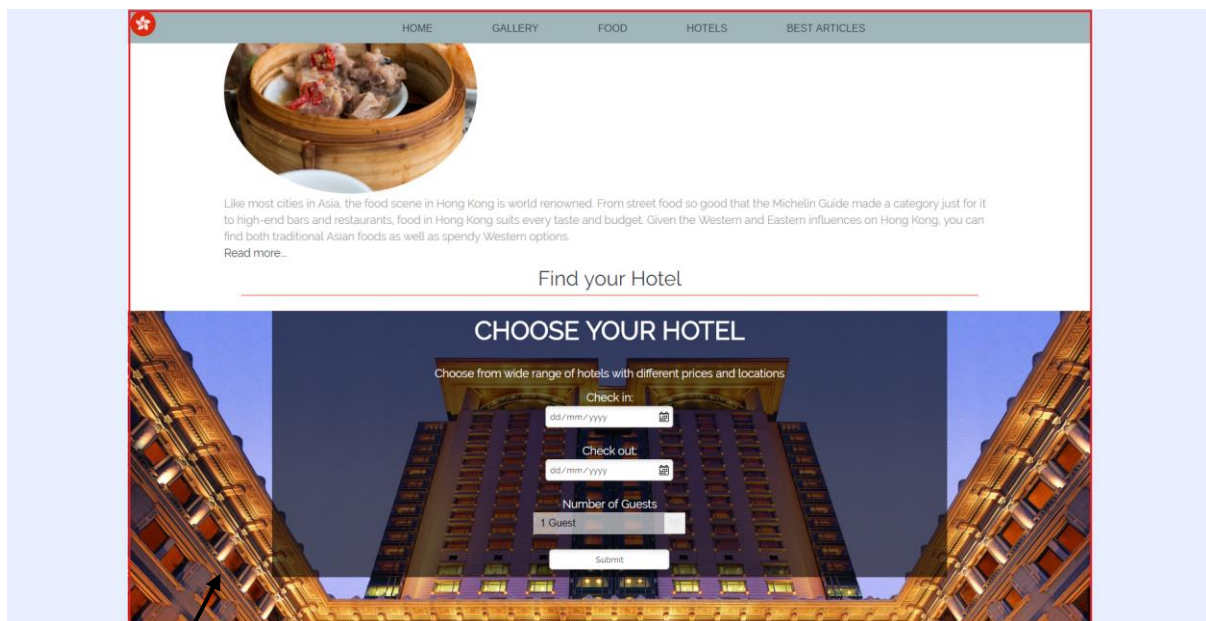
HOME GALLERY FOOD HOTELS BEST ARTICLES

Like most cities in Asia, the food scene in Hong Kong is world renowned. From street food so good that the Michelin Guide made a category just for it to high-end bars and restaurants, food in Hong Kong suits every taste and budget. Given the Western and Eastern influences on Hong Kong, you can find both traditional Asian foods as well as spendy Western options.

Read more...

Find your Hotel

CHOOSE YOUR HOTEL

Choose from wide range of hotels with different prices and locations

Check in:

dd/mm/yyyy

Check out:

dd/mm/yyyy

Number of Guests

1 Guest

Submit